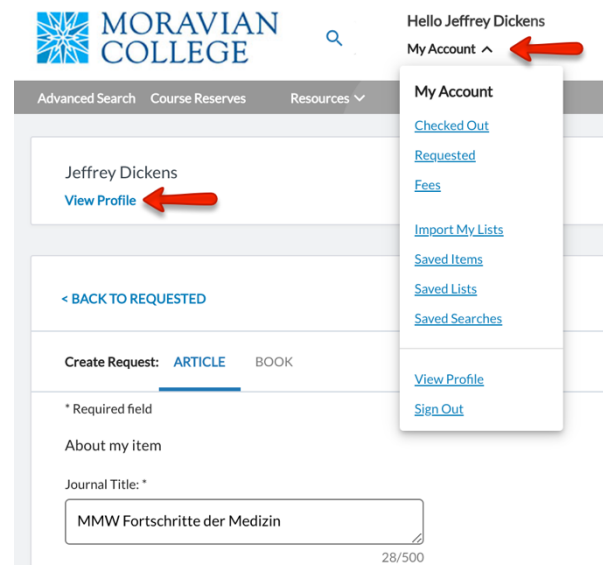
MORAVIAN COLLEGE

Hello Jeffrey Dickens

My Account

Advanced Search Course Reserves Resources

My Account

Checked Out

Requested

Fees

Import My Lists

Saved Items

Saved Lists

Saved Searches

View Profile

Sign Out

Jeffrey Dickens

View Profile

< BACK TO REQUESTED

Create Request: ARTICLE BOOK

* Required field

About my item

Journal Title: *

MMW Fortschritte der Medizin

28/500